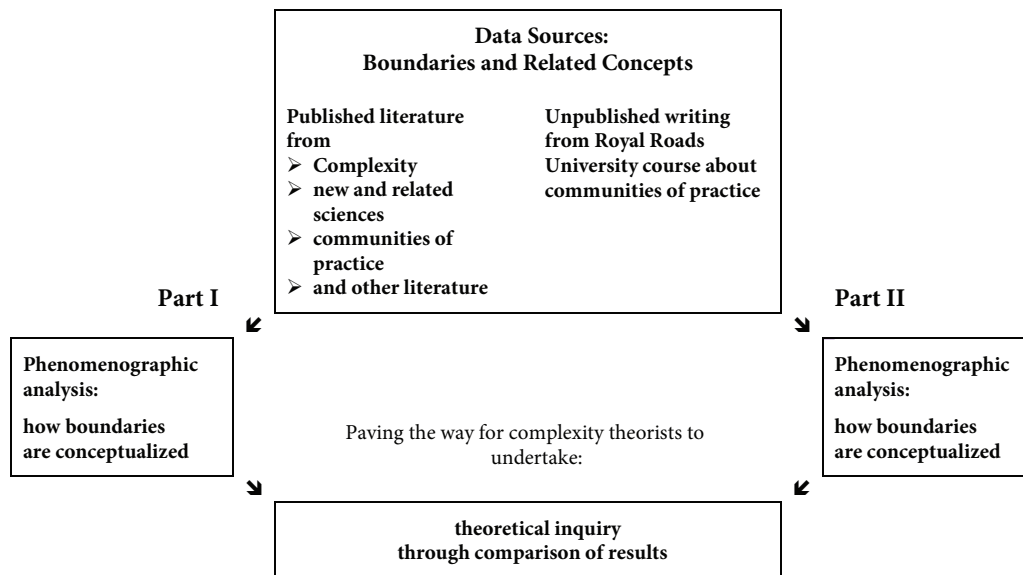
Data Sources:
Boundaries and Related Concepts

Published literature from
- Complexity
- new and related sciences
- communities of practice
- and other literature

Unpublished writing from Royal Roads University course about communities of practice

Part I

Part II

Phenomenographic analysis:

how boundaries are conceptualized

Paving the way for complexity theorists to undertake:

Phenomenographic analysis:

how boundaries are conceptualized

theoretical inquiry
through comparison of results